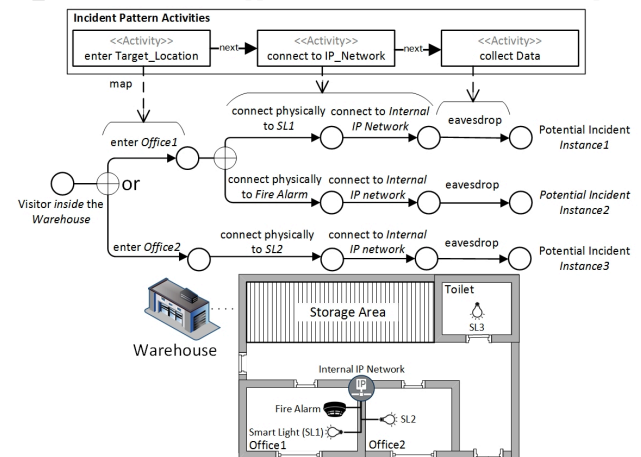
Incident Pattern Activities

<<Activity>>
enter Target_Location

next

<<Activity>>
connect to IP_Network

next

<<Activity>>
collect Data

map

enter *Office1*

connect physically to *SL1*

connect to *Internal IP Network*

eavesdrop

Potential Incident *Instance1*

or

Visitor *inside* the *Warehouse*

connect physically to *Fire Alarm*

connect to *Internal IP network*

eavesdrop

*Potential Incident Instance2*

enter *Office2*

connect physically to *SL2*

connect to *Internal IP network*

eavesdrop

Potential Incident *Instance3*

Warehouse

Storage Area

Toilet

SL3

Internal IP Network

IP

Fire Alarm

SL2

Smart Light (SL1)

Office1

Office2